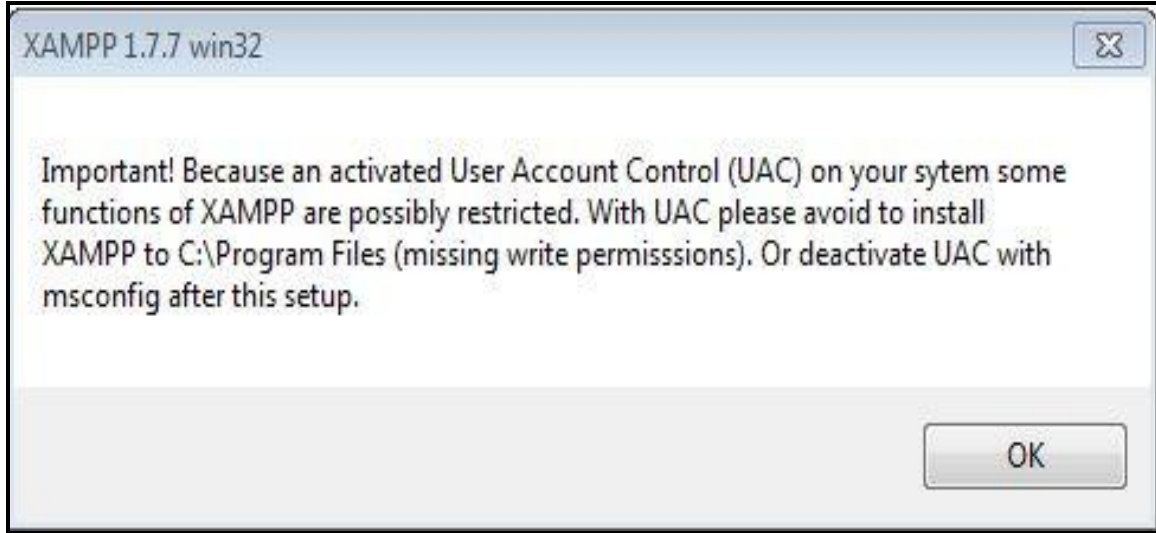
XAMPP 1.7.7 win32

Important! Because an activated User Account Control (UAC) on your sytem some functions of XAMPP are possibly restricted. With UAC please avoid to install XAMPP to C:\Program Files (missing write permisssions). Or deactivate UAC with msconfig after this setup.

OK